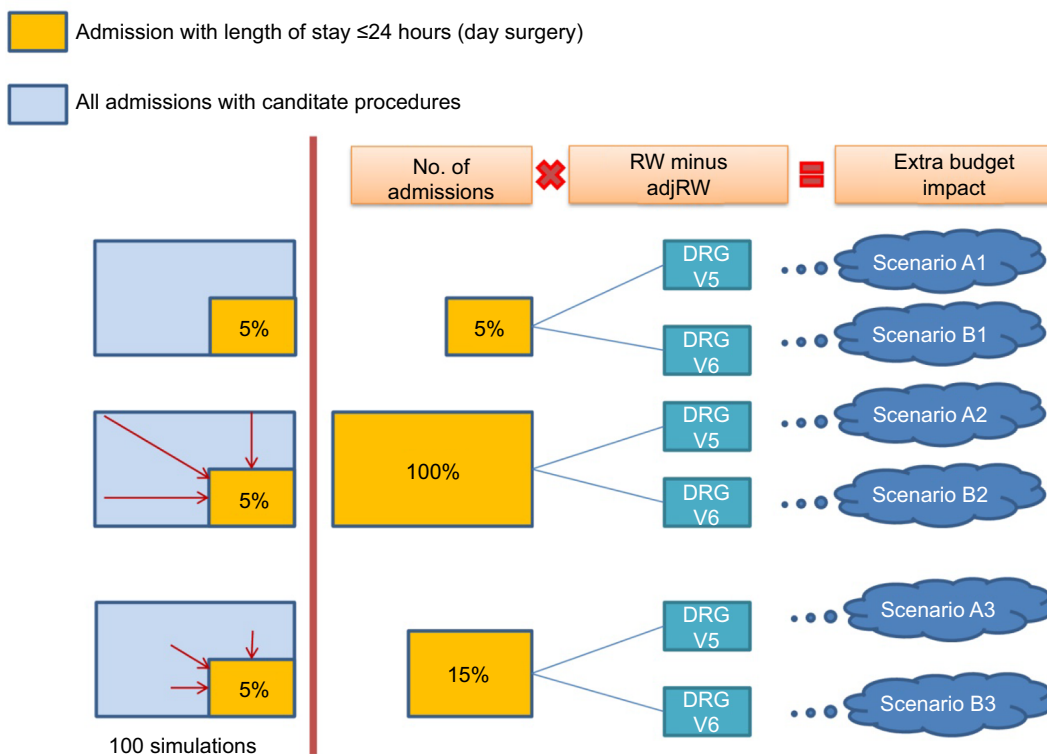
Admission with length of stay ≤24 hours (day surgery)

All admissions with canditate procedures

No. of admissions

RW minus adjRW

Extra budget impact

5%

5%

DRG V5

Scenario A1

DRG V6

Scenario B1

5%

100%

DRG V5

Scenario A2

DRG V6

Scenario B2

5%

15%

DRG V5

Scenario A3

DRG V6

Scenario B3

100 simulations